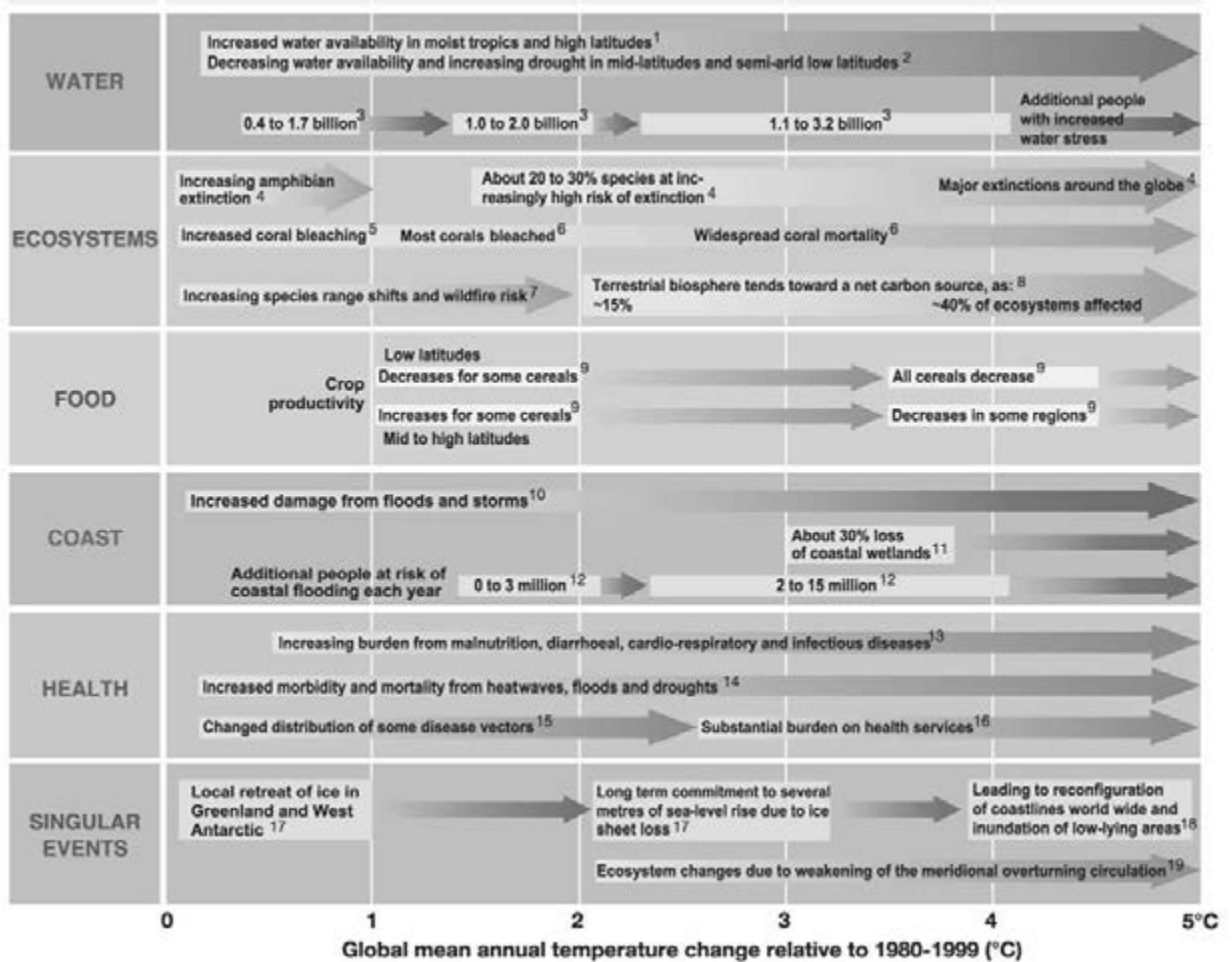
WATER

Increased water availability in moist tropics and high latitudes $^1$
Decreasing water availability and increasing drought in mid-latitudes and semi-arid low latitudes $^2$

0.4 to 1.7 billion$^3$ 1.0 to 2.0 billion$^3$ 1.1 to 3.2 billion$^3$ Additional people with increased water stress

ECOSYSTEMS

Increasing amphibian extinction $^4$
About 20 to 30% species at increasingly high risk of extinction $^4$
Major extinctions around the globe $^4$

Increased coral bleaching$^5$ Most corals bleached$^6$ Widespread coral mortality$^6$

Increasing species range shifts and wildfire risk$^7$
Terrestrial biosphere tends toward a net carbon source, as: $^8$ ~15% ~40% of ecosystems affected

FOOD

Crop productivity
Low latitudes
Decreases for some cereals$^9$ All cereals decrease$^9$
Increases for some cereals$^9$ Decreases in some regions$^9$
Mid to high latitudes

COAST

Increased damage from floods and storms$^{10}$

About 30% loss of coastal wetlands$^{11}$

Additional people at risk of coastal flooding each year 0 to 3 million$^{12}$ 2 to 15 million$^{12}$

HEALTH

Increasing burden from malnutrition, diarrhoeal, cardio-respiratory and infectious diseases$^{13}$

Increased morbidity and mortality from heatwaves, floods and droughts $^{14}$

Changed distribution of some disease vectors$^{15}$ Substantial burden on health services$^{16}$

SINGULAR EVENTS

Local retreat of ice in Greenland and West Antarctic $^{17}$
Long term commitment to several metres of sea-level rise due to ice sheet loss$^{17}$
Leading to reconfiguration of coastlines world wide and inundation of low-lying areas$^{18}$

Ecosystem changes due to weakening of the meridional overturning circulation$^{19}$

0 1 2 3 4 5°C
Global mean annual temperature change relative to 1980-1999 (°C)